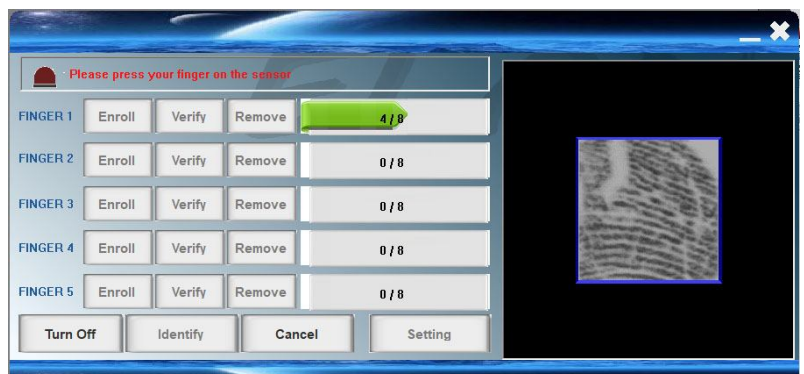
Please press your finger on the sensor

| | | | | |
|---|---|---|---|---|
| FINGER 1 | Enroll | Verify | Remove | 4 / 8 |
| FINGER 2 | Enroll | Verify | Remove | 0 / 8 |
| FINGER 3 | Enroll | Verify | Remove | 0 / 8 |
| FINGER 4 | Enroll | Verify | Remove | 0 / 8 |
| FINGER 5 | Enroll | Verify | Remove | 0 / 8 |

Turn Off Identify Cancel Setting